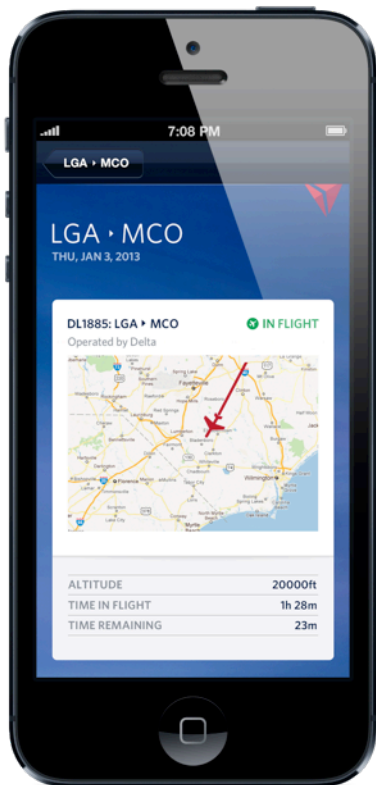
7:08 PM

LGA ‣ MCO

LGA ‣ MCO
THU, JAN 3, 2013

DL1885: LGA ‣ MCO
IN FLIGHT
Operated by Delta

Fayetteville
Florence
Wilmington

| ALTITUDE | 20000ft |
|---|---|
| TIME IN FLIGHT | 1h 28m |
| TIME REMAINING | 23m |